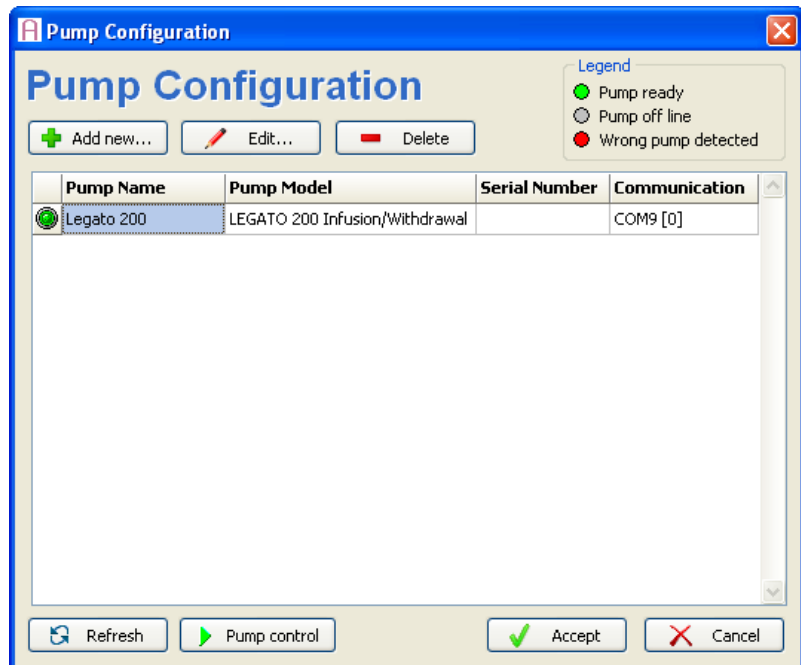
Pump Configuration

Pump Configuration

Legend
Pump ready
Pump off line
Wrong pump detected

Add new... Edit... Delete

| | Pump Name | Pump Model | Serial Number | Communication |
|---|---|---|---|---|
| | Legato 200 | LEGATO 200 Infusion/Withdrawal | | COM9 [0] |

Refresh Pump control Accept Cancel